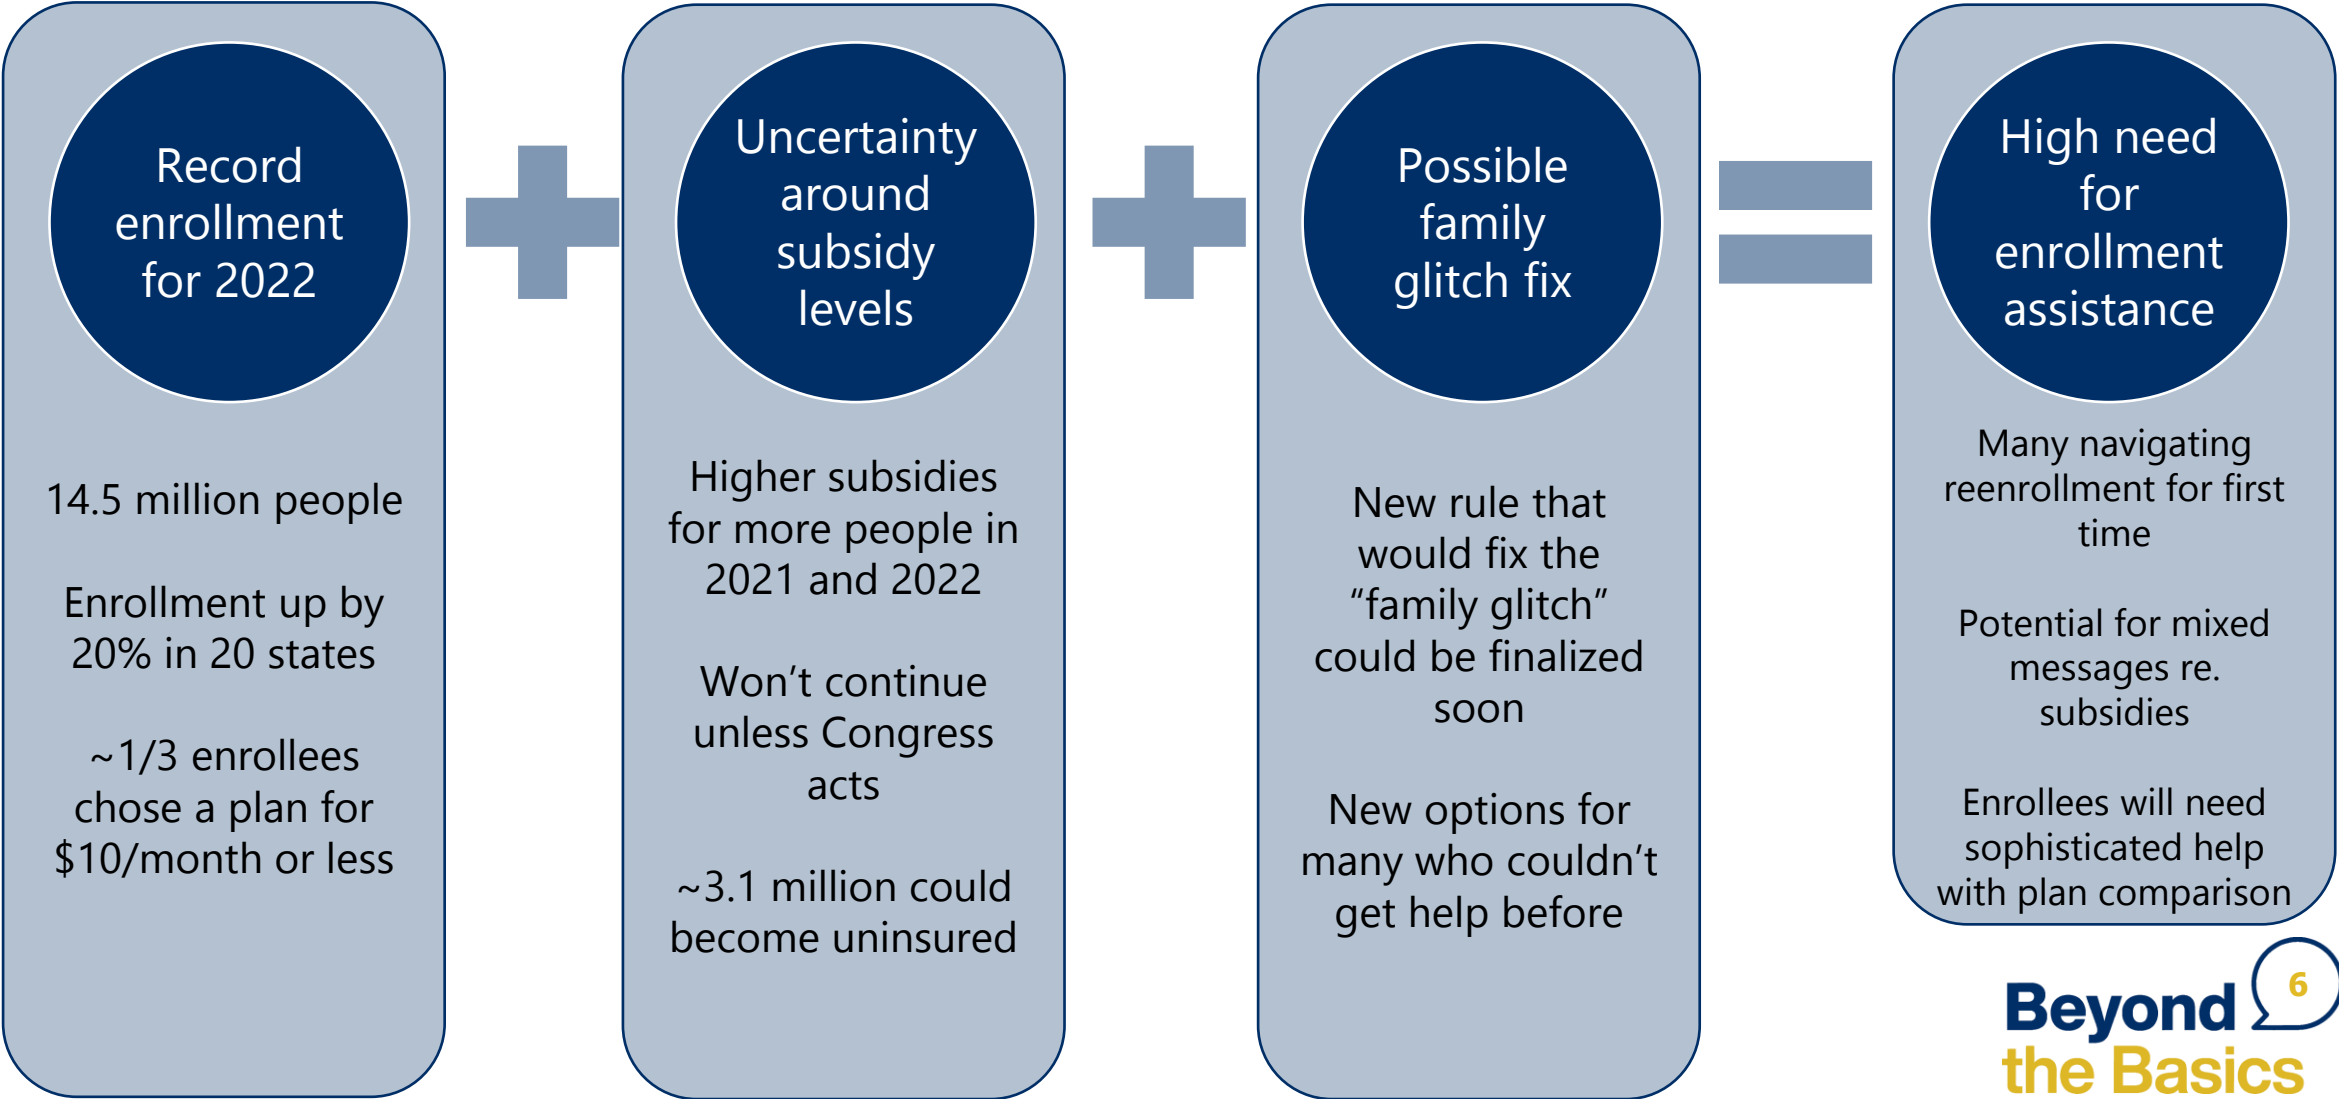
Record enrollment for 2022

14.5 million people

Enrollment up by 20% in 20 states

~1/3 enrollees chose a plan for $10/month or less

Uncertainty around subsidy levels

Higher subsidies for more people in 2021 and 2022

Won’t continue unless Congress acts

~3.1 million could become uninsured

Possible family glitch fix

New rule that would fix the “family glitch” could be finalized soon

New options for many who couldn’t get help before

High need for enrollment assistance

Many navigating reenrollment for first time

Potential for mixed messages re. subsidies

Enrollees will need sophisticated help with plan comparison

Beyond the Basics

6